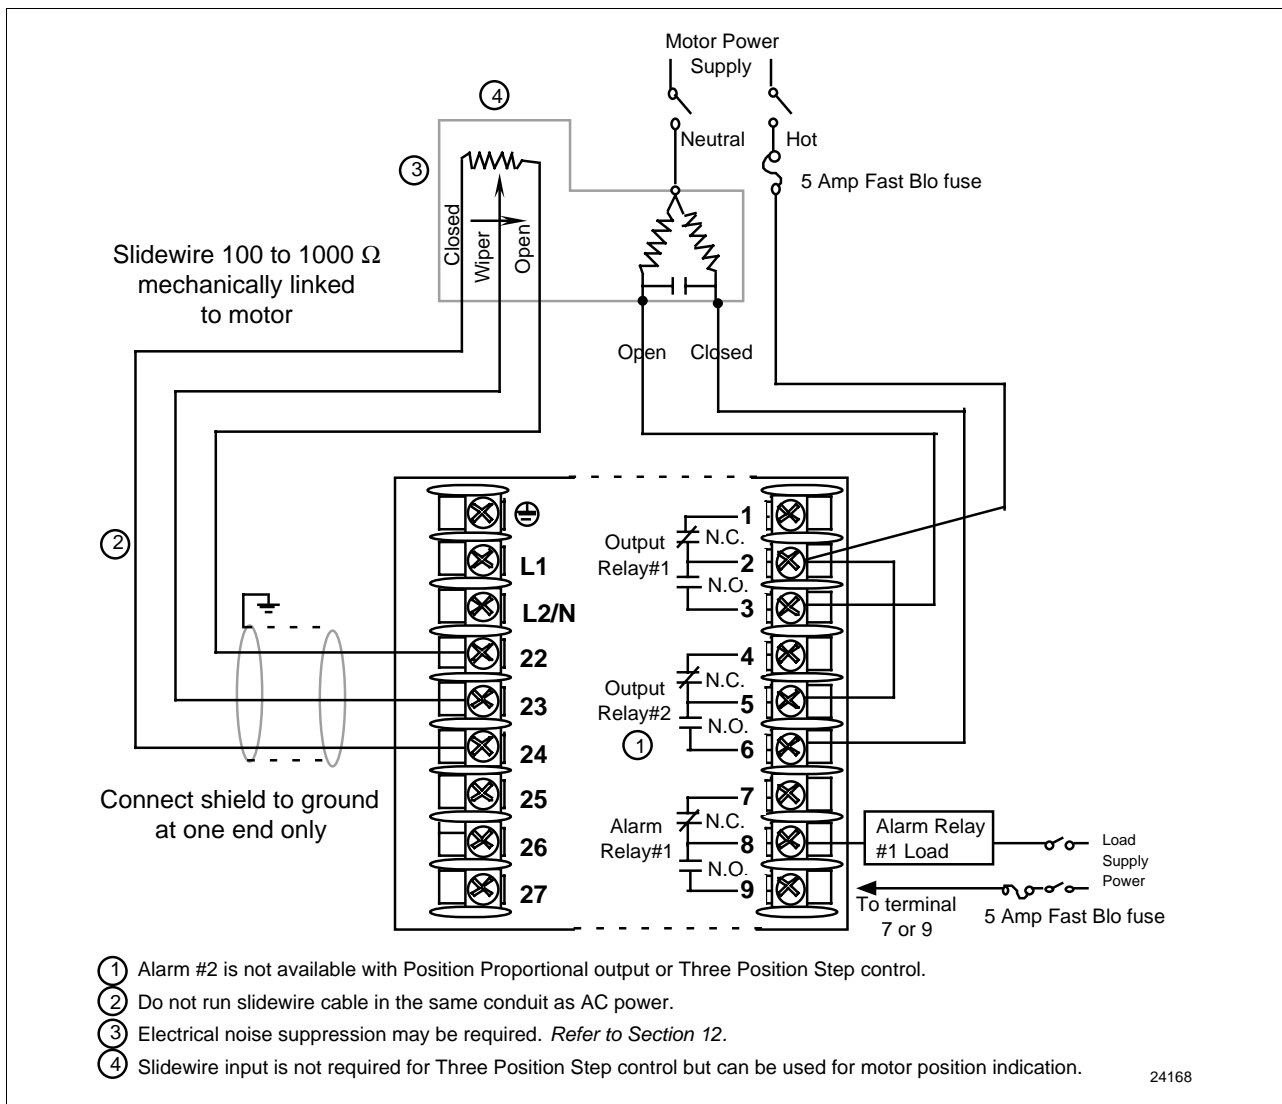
Motor Power Supply

4

Neutral

Hot

3

5 Amp Fast Blo fuse

Closed

Wiper

Open

Slidewire 100 to 1000 Ω mechanically linked to motor

Open

Closed

2

1
Output Relay#1
N.C.
2
N.O.
3

L1

L2/N

22

23

24

25

26

27

4
Output Relay#2
N.C.
5
N.O.
6

1

7
Alarm Relay#1
N.C.
8
N.O.
9

Connect shield to ground at one end only

Alarm Relay #1 Load

Load Supply Power

To terminal 7 or 9

5 Amp Fast Blo fuse

1 Alarm #2 is not available with Position Proportional output or Three Position Step control.

2 Do not run slidewire cable in the same conduit as AC power.

3 Electrical noise suppression may be required. *Refer to Section 12.*

4 Slidewire input is not required for Three Position Step control but can be used for motor position indication.

24168